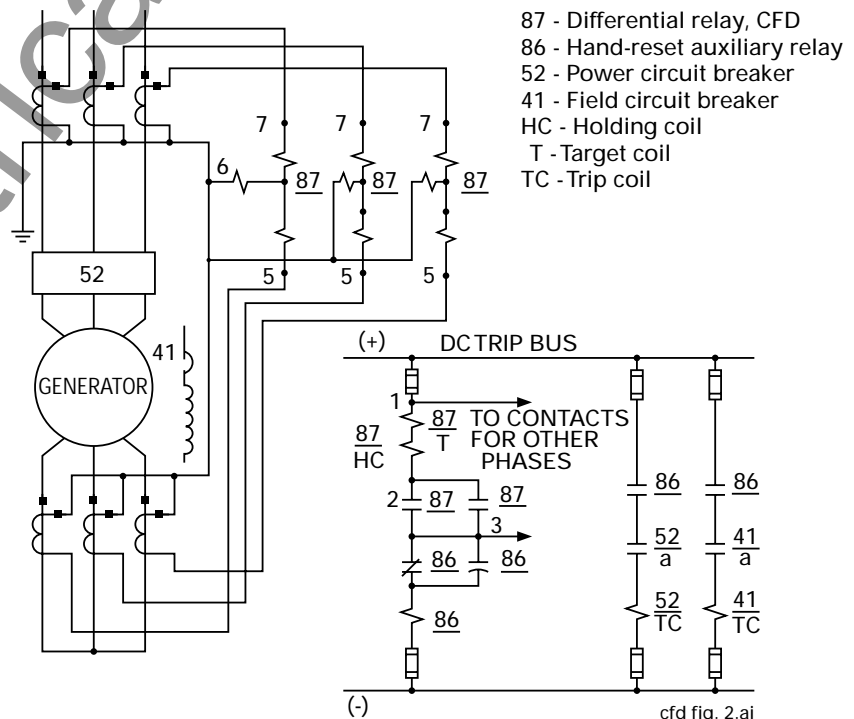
87 - Differential relay, CFD
86 - Hand-reset auxiliary relay
52 - Power circuit breaker
41 - Field circuit breaker
HC - Holding coil
T - Target coil
TC - Trip coil

7
7
7
6
87
87
87
5
5
5
52
41
GENERATOR

(+)
DC TRIP BUS
1
$\frac{87}{T}$
TO CONTACTS FOR OTHER PHASES
$\frac{87}{HC}$
2
87
87
3
86
86
86
$\frac{86}{}$
$\frac{52}{a}$
$\frac{52}{TC}$
86
$\frac{41}{a}$
$\frac{41}{TC}$
(-)
cfd fig. 2.ai